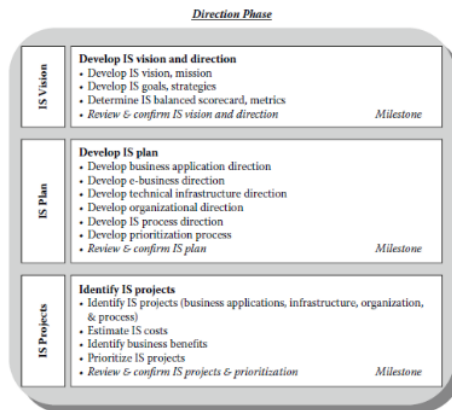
Direction Phase

IS Vision

Develop IS vision and direction
• Develop IS vision, mission
• Develop IS goals, strategies
• Determine IS balanced scorecard, metrics
• Review & confirm IS vision and direction Milestone

IS Plan

Develop IS plan
• Develop business application direction
• Develop e-business direction
• Develop technical infrastructure direction
• Develop organizational direction
• Develop IS process direction
• Develop prioritization process
• Review & confirm IS plan Milestone

IS Projects

Identify IS projects
• Identify IS projects (business applications, infrastructure, organization, & process)
• Estimate IS costs
• Identify business benefits
• Prioritize IS projects
• Review & confirm IS projects & prioritization Milestone